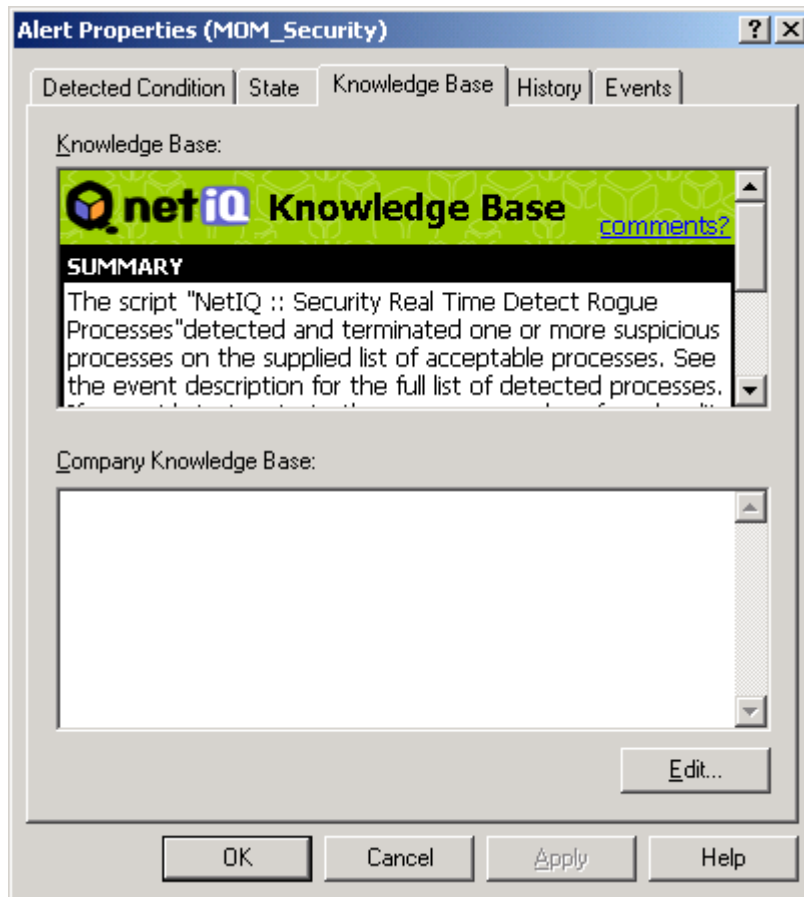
Alert Properties (MOM_Security)

? X

Detected Condition | State | Knowledge Base | History | Events

Knowledge Base:

netiQ Knowledge Base comments?

SUMMARY

The script "NetIQ :: Security Real Time Detect Rogue Processes"detected and terminated one or more suspicious processes on the supplied list of acceptable processes. See the event description for the full list of detected processes. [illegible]

Company Knowledge Base:

Edit...

OK Cancel Apply Help